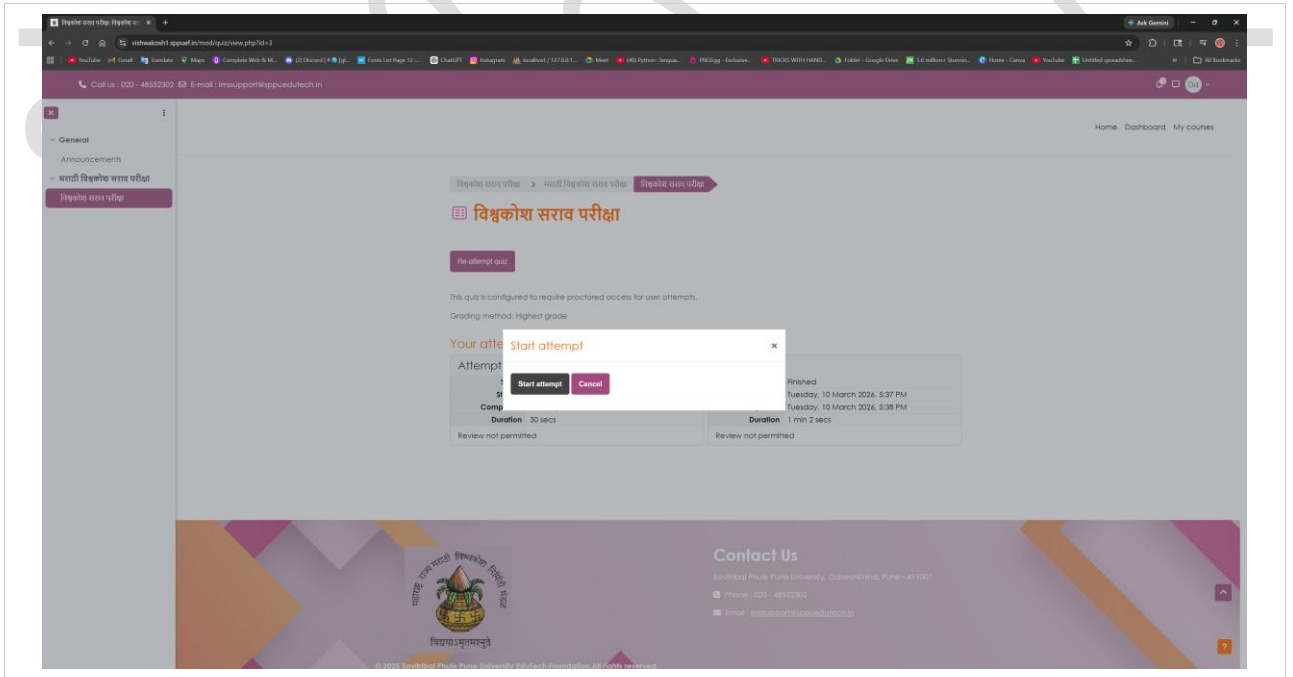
विश्वकोश सराव परीक्षा: विश्वकोश स ×

vishwakosh1.sppuef.in/mod/quiz/view.php?id=3

Ask Gemini

YouTube Gmail Translate Maps Complete Web & M... (2) Discord | # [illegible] Fonts List Page 12 ... ChatGPT Instagram localhost / 127.0.0.1... Meet (40) Python · langua... PNGEgg - Exclusive... TRICKS WITH HAND... Folder - Google Drive 5.6 million+ Stunnin... Home - Canva YouTube Untitled spreadshee... All Bookmarks

Call us : 020 - 48552302 E-mail : lmssupport@sppuedutech.in

General

Announcements

मराठी विश्वकोश सराव परीक्षा

विश्वकोश सराव परीक्षा

Home Dashboard My courses

विश्वकोश सराव परीक्षा > मराठी विश्वकोश सराव परीक्षा > विश्वकोश सराव परीक्षा

विश्वकोश सराव परीक्षा

Re-attempt quiz

This quiz is configured to require proctored access for user attempts.

Grading method: Highest grade

Your atte

Attempt

Start attempt ×

Start attempt Cancel

Finished

Tuesday, 10 March 2026, 5:37 PM

Tuesday, 10 March 2026, 5:38 PM

Duration 30 secs

Duration 1 min 2 secs

Review not permitted

Review not permitted

Contact Us

Savitribai Phule Pune University, Ganeshkhind, Pune - 411007

Phone : 020 - 48552302

Email : lmssupport@sppuedutech.in

महाराष्ट्र राज्य मराठी विश्वकोश निर्मिती मंडळ

विद्यया:मृतमश्नुते

© 2025 Savitribai Phule Pune University EduTech Foundation All rights reserved.